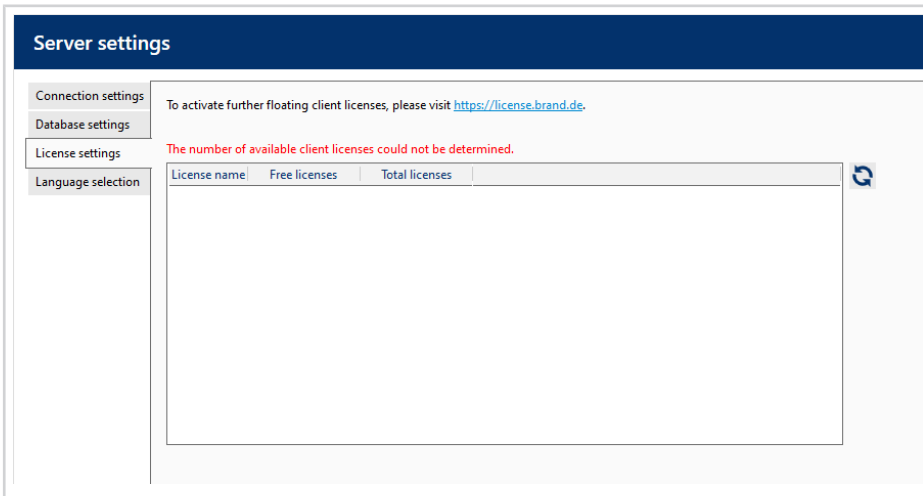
Server settings

Connection settings
Database settings
License settings
Language selection

To activate further floating client licenses, please visit https://license.brand.de.

The number of available client licenses could not be determined.

| License name | Free licenses | Total licenses |
|---|---|---|